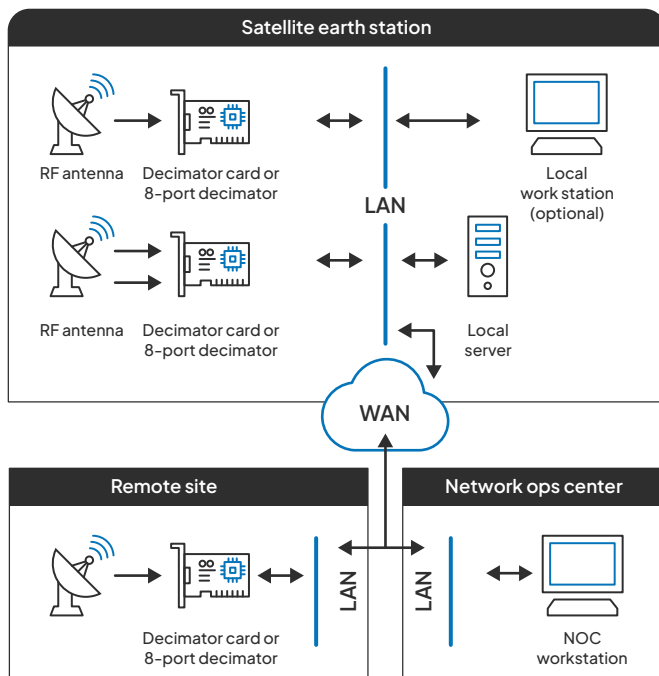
Satellite earth station

RF antenna

Decimator card or 8-port decimator

LAN

Local work station (optional)

RF antenna

Decimator card or 8-port decimator

Local server

WAN

Remote site

Decimator card or 8-port decimator

LAN

Network ops center

LAN

NOC workstation